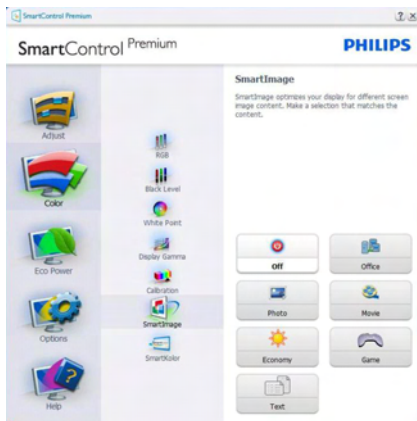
SmartControl Premium

? X

SmartControl Premium

PHILIPS

Adjust

Color

Eco Power

Options

Help

RGB

Black Level

White Point

Display Gamma

Calibration

SmartImage

SmartKolor

SmartImage

SmartImage optimizes your display for different screen image content. Make a selection that matches the content.

Off

Office

Photo

Movie

Economy

Game

Text